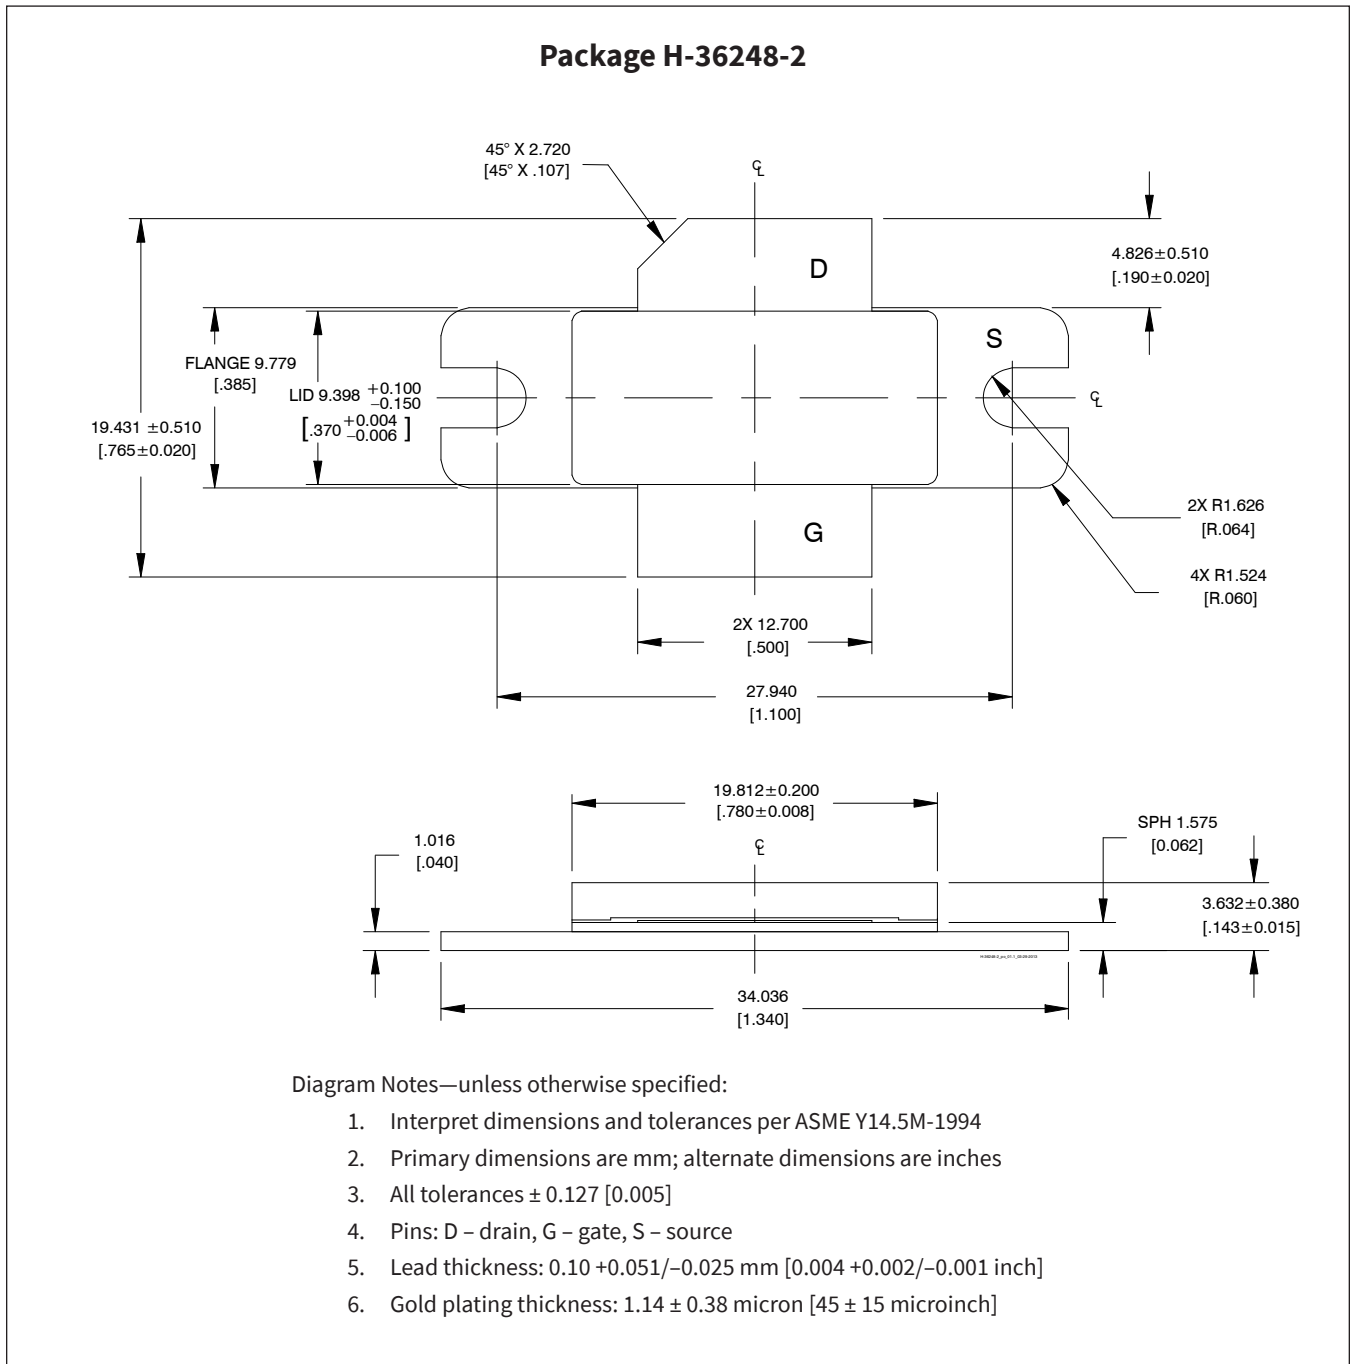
**Package H-36248-2**

45° X 2.720
[45° X .107]

℄

D

4.826±0.510
[.190±0.020]

S

FLANGE 9.779
[.385]

LID 9.398 $^{+0.100}_{-0.150}$
$[.370^{+0.004}_{-0.006}]$

19.431 ±0.510
[.765±0.020]

℄

2X R1.626
[R.064]

G

4X R1.524
[R.060]

2X 12.700
[.500]

27.940
[1.100]

19.812±0.200
[.780±0.008]

1.016
[.040]

℄

SPH 1.575
[0.062]

3.632±0.380
[.143±0.015]

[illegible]

34.036
[1.340]

Diagram Notes—unless otherwise specified:

1. Interpret dimensions and tolerances per ASME Y14.5M-1994
2. Primary dimensions are mm; alternate dimensions are inches
3. All tolerances ± 0.127 [0.005]
4. Pins: D – drain, G – gate, S – source
5. Lead thickness: 0.10 +0.051/–0.025 mm [0.004 +0.002/–0.001 inch]
6. Gold plating thickness: 1.14 ± 0.38 micron [45 ± 15 microinch]